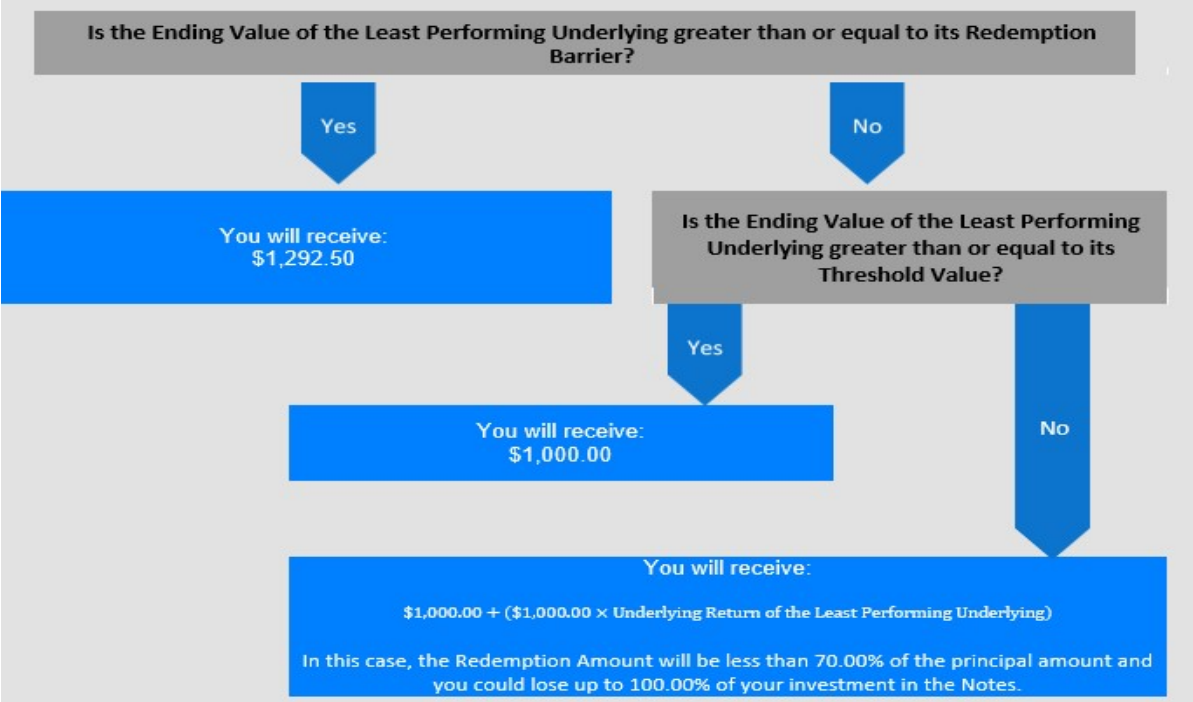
Is the Ending Value of the Least Performing Underlying greater than or equal to its Redemption Barrier?

Yes

No

You will receive:
$1,292.50

Is the Ending Value of the Least Performing Underlying greater than or equal to its Threshold Value?

Yes

You will receive:
$1,000.00

No

You will receive:

$1,000.00 + ($1,000.00 × Underlying Return of the Least Performing Underlying)

In this case, the Redemption Amount will be less than 70.00% of the principal amount and you could lose up to 100.00% of your investment in the Notes.